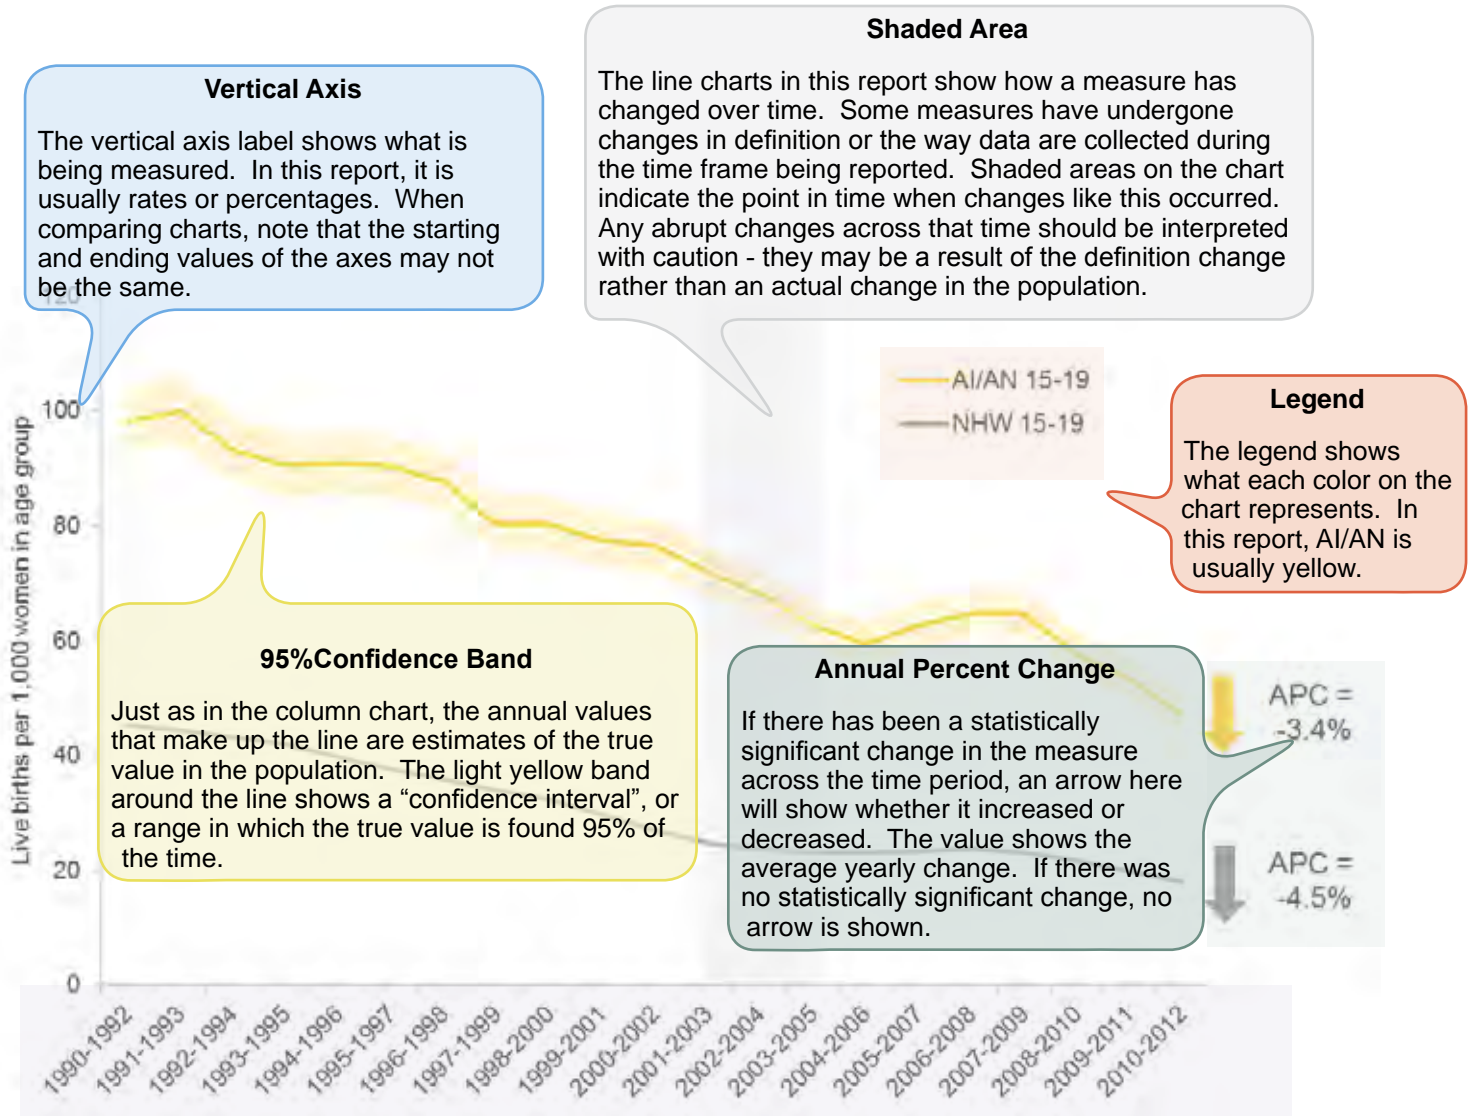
Vertical Axis

The vertical axis label shows what is being measured. In this report, it is usually rates or percentages. When comparing charts, note that the starting and ending values of the axes may not be the same.

Shaded Area

The line charts in this report show how a measure has changed over time. Some measures have undergone changes in definition or the way data are collected during the time frame being reported. Shaded areas on the chart indicate the point in time when changes like this occurred. Any abrupt changes across that time should be interpreted with caution - they may be a result of the definition change rather than an actual change in the population.

AI/AN 15-19
NHW 15-19

Legend

The legend shows what each color on the chart represents. In this report, AI/AN is usually yellow.

120
100
80
60
40
20
0

Live births per 1,000 women in age group

95%Confidence Band

Just as in the column chart, the annual values that make up the line are estimates of the true value in the population. The light yellow band around the line shows a “confidence interval”, or a range in which the true value is found 95% of the time.

Annual Percent Change

If there has been a statistically significant change in the measure across the time period, an arrow here will show whether it increased or decreased. The value shows the average yearly change. If there was no statistically significant change, no arrow is shown.

APC = -3.4%

APC = -4.5%

1990-1992 1991-1993 1992-1994 1993-1995 1994-1996 1995-1997 1996-1998 1997-1999 1998-2000 1999-2001 2000-2002 2001-2003 2002-2004 2003-2005 2004-2006 2005-2007 2006-2008 2007-2009 2008-2010 2009-2011 2010-2012